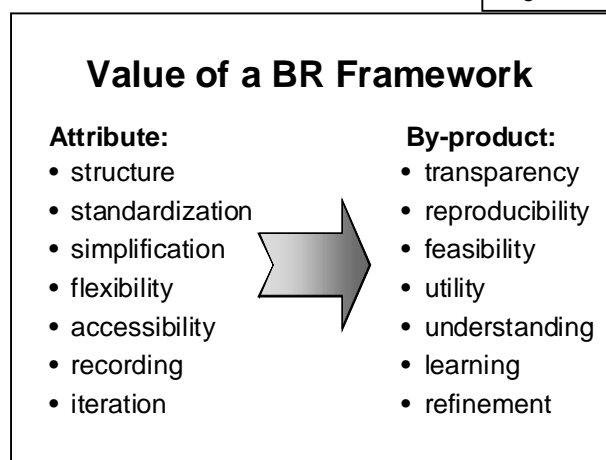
Value of a BR Framework

Attribute:
• structure
• standardization
• simplification
• flexibility
• accessibility
• recording
• iteration

By-product:
• transparency
• reproducibility
• feasibility
• utility
• understanding
• learning
• refinement